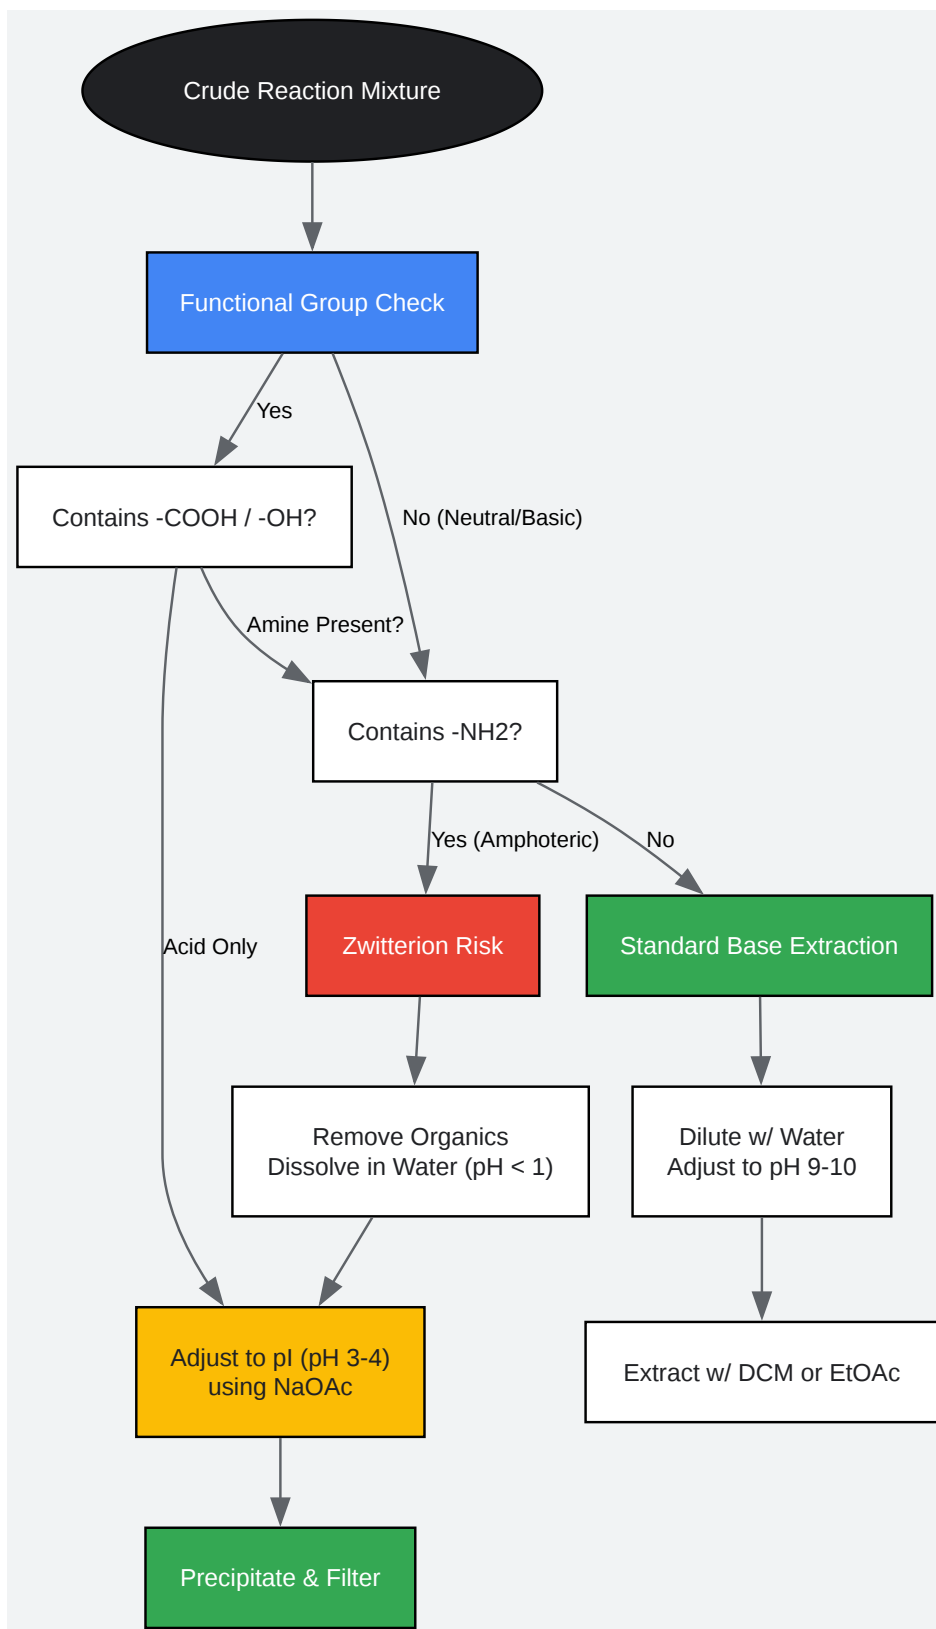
Crude Reaction Mixture

Functional Group Check

Yes

No (Neutral/Basic)

Contains -COOH / -OH?

Amine Present?

Contains -NH2?

Yes (Amphoteric)

No

Acid Only

Zwitterion Risk

Standard Base Extraction

Remove Organics
Dissolve in Water (pH < 1)

Dilute w/ Water
Adjust to pH 9-10

Adjust to pI (pH 3-4)
using NaOAc

Extract w/ DCM or EtOAc

Precipitate & Filter